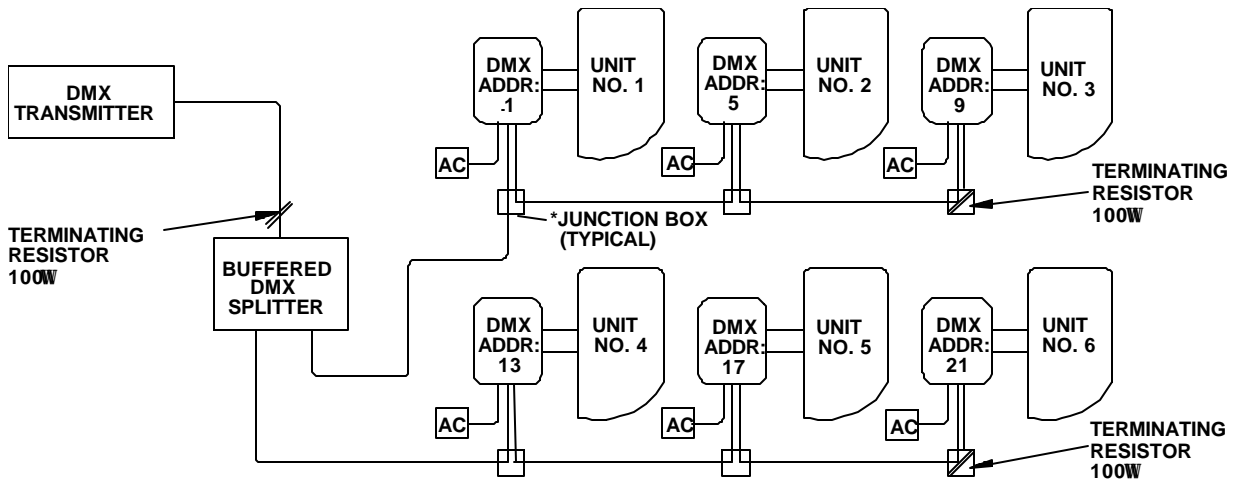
DMX TRANSMITTER

TERMINATING RESISTOR 100W

BUFFERED DMX SPLITTER

DMX ADDR: .1

UNIT NO. 1

DMX ADDR: 5

UNIT NO. 2

DMX ADDR: 9

UNIT NO. 3

AC

AC

AC

*JUNCTION BOX (TYPICAL)

TERMINATING RESISTOR 100W

DMX ADDR: 13

UNIT NO. 4

DMX ADDR: 17

UNIT NO. 5

DMX ADDR: 21

UNIT NO. 6

AC

AC

AC

TERMINATING RESISTOR 100W